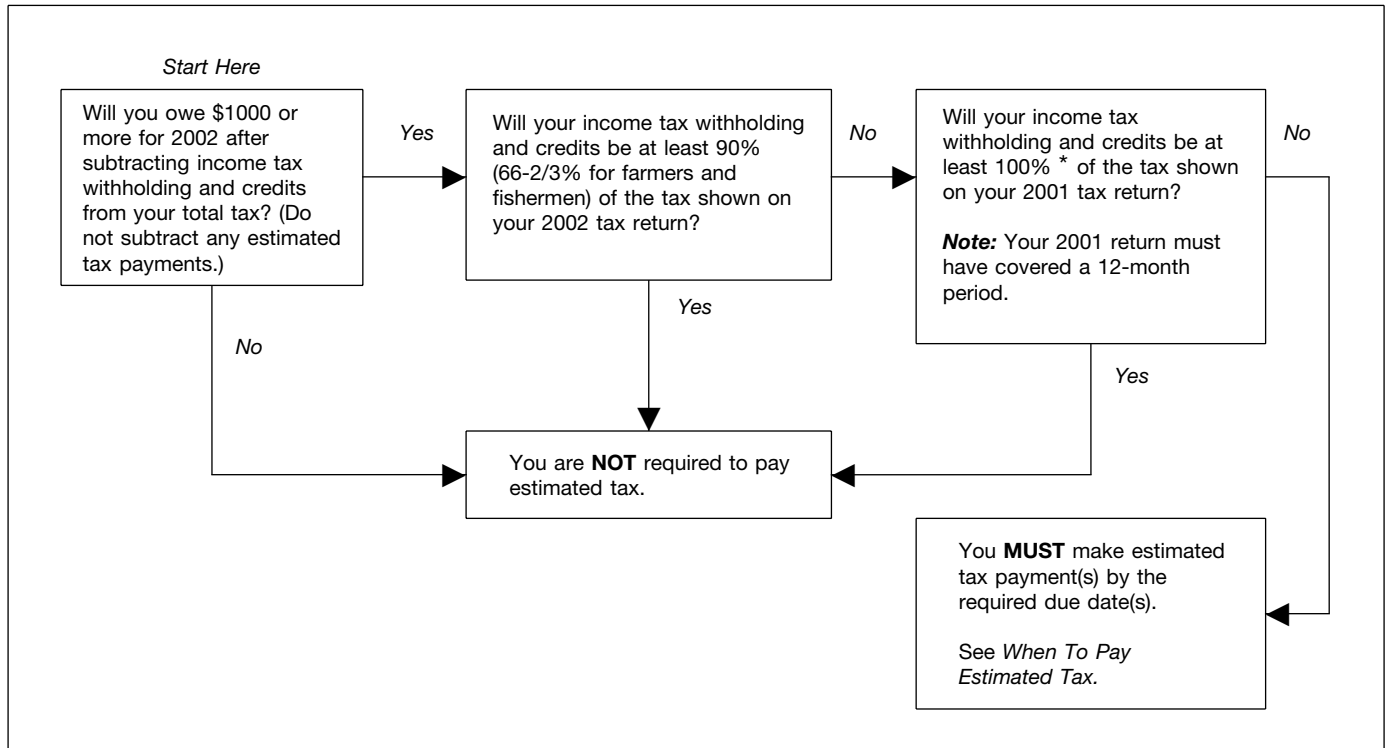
Start Here

Will you owe \$1000 or more for 2002 after subtracting income tax withholding and credits from your total tax? (Do not subtract any estimated tax payments.)

Yes

Will your income tax withholding and credits be at least 90% (66-2/3% for farmers and fishermen) of the tax shown on your 2002 tax return?

No

Will your income tax withholding and credits be at least 100% * of the tax shown on your 2001 tax return?

***Note:*** Your 2001 return must have covered a 12-month period.

No

Yes

No

Yes

You are **NOT** required to pay estimated tax.

You **MUST** make estimated tax payment(s) by the required due date(s).

See *When To Pay Estimated Tax.*